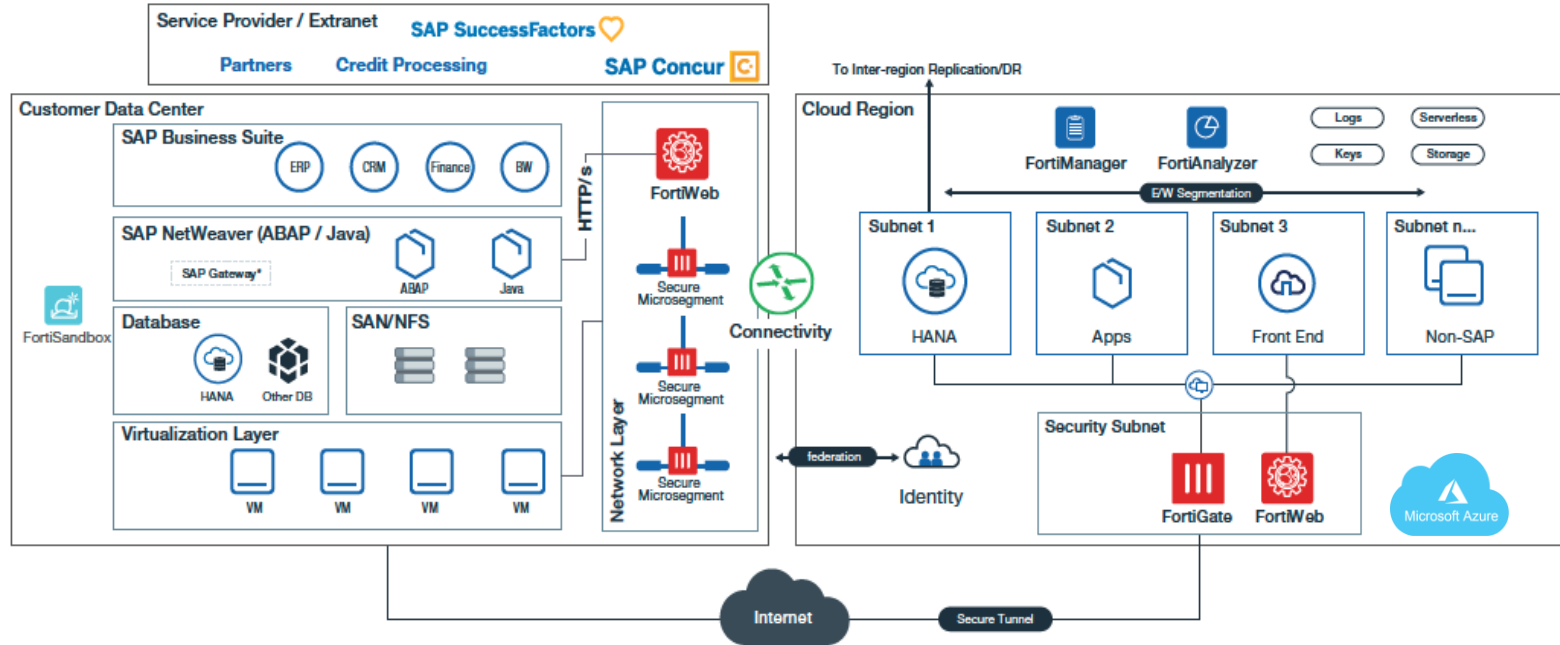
Service Provider / Extranet
SAP SuccessFactors
Partners
Credit Processing
SAP Concur

To Inter-region Replication/DR

Customer Data Center
SAP Business Suite
ERP
CRM
Finance
BW
HTTP/s
FortiWeb
SAP NetWeaver (ABAP / Java)
SAP Gateway*
ABAP
Java
Secure Microsegment
FortiSandbox
Database
HANA
Other DB
SAN/NFS
Secure Microsegment
Virtualization Layer
VM
VM
VM
VM
Network Layer
Secure Microsegment
Connectivity
federation
Identity

Cloud Region
FortiManager
FortiAnalyzer
Logs
Serverless
Keys
Storage
E/W Segmentation
Subnet 1
HANA
Subnet 2
Apps
Subnet 3
Front End
Subnet n...
Non-SAP
Security Subnet
FortiGate
FortiWeb
Microsoft Azure

Internet
Secure Tunnel